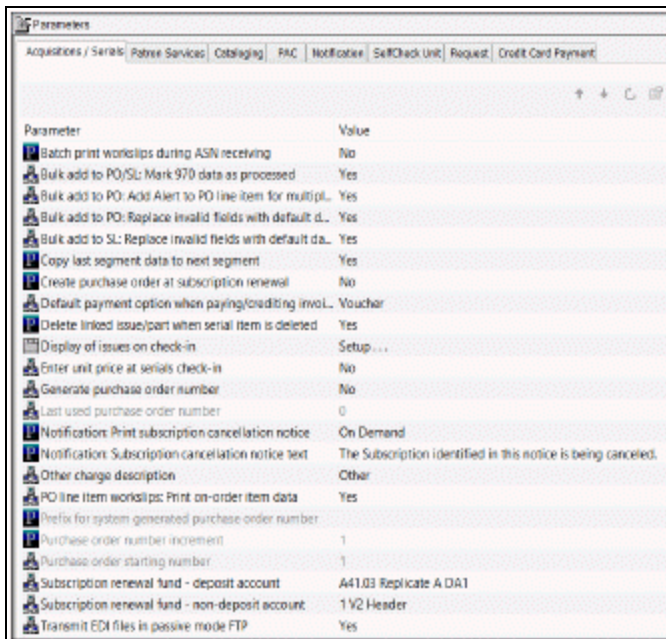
Parameters

Acquisitions / Serials | Patron Services | Cataloging | PAC | Notification | SelfCheck Unit | Request | Credit Card Payment

| Parameter | Value |
|---|---|
| Batch print workslips during ASN receiving | No |
| Bulk add to PO/SL: Mark 970 data as processed | Yes |
| Bulk add to PO: Add Alert to PO line item for multipl... | Yes |
| Bulk add to PO: Replace invalid fields with default d... | Yes |
| Bulk add to SL: Replace invalid fields with default da... | Yes |
| Copy last segment data to next segment | Yes |
| Create purchase order at subscription renewal | No |
| Default payment option when paying/crediting invoi... | Voucher |
| Delete linked issue/part when serial item is deleted | Yes |
| Display of issues on check-in | Setup... |
| Enter unit price at serials check-in | No |
| Generate purchase order number | No |
| Last used purchase order number | 0 |
| Notification: Print subscription cancellation notice | On Demand |
| Notification: Subscription cancellation notice text | The Subscription identified in this notice is being canceled. |
| Other charge description | Other |
| PO line item worksilps: Print on-order item data | Yes |
| Prefix for system generated purchase order number | |
| Purchase order number increment | 1 |
| Purchase order starting number | 1 |
| Subscription renewal fund - deposit account | A41.03 Replicate A DA1 |
| Subscription renewal fund - non-deposit account | 1 V2 Header |
| Transmit EDI files in passive mode FTP | Yes |